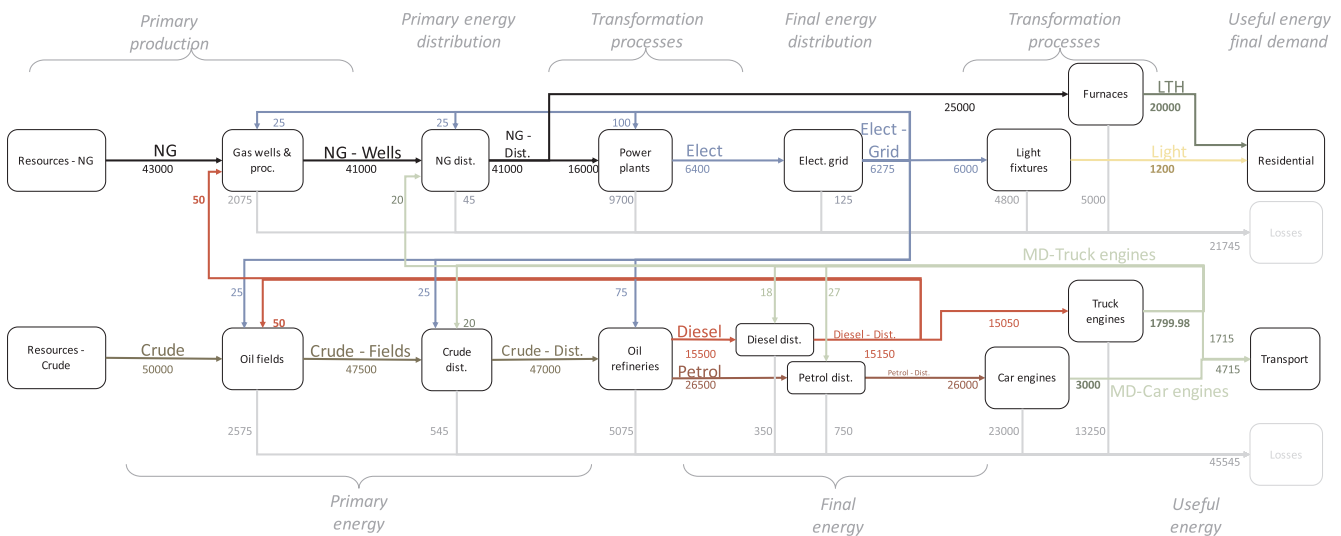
Primary production

Primary energy distribution

Transformation processes

Final energy distribution

Transformation processes

Useful energy final demand

Resources - NG

NG
43000

Gas wells & proc.

NG - Wells
41000

NG dist.

NG - Dist.
41000

Power plants

Elect
6400

Elect. grid

Elect - Grid
6275

Light fixtures

Light
1200

Residential

Furnaces

LTH
20000

25000

25

25

100

16000

2075

50

20

45

9700

125

6000

4800

5000

Losses

21745

MD-Truck engines

25

25

75

18

27

Resources - Crude

Crude
50000

Oil fields

50

Crude - Fields
47500

Crude dist.

20

Crude - Dist.
47000

Oil refineries

Diesel
15500

Diesel dist.

Diesel - Dist.
15150

15050

Truck engines

1799.98

1715

Transport

4715

Petrol
26500

Petrol dist.

Petrol - Dist.
26000

Car engines

3000

MD-Car engines

2575

545

5075

350

750

23000

13250

Losses

45545

Primary energy

Final energy

Useful energy